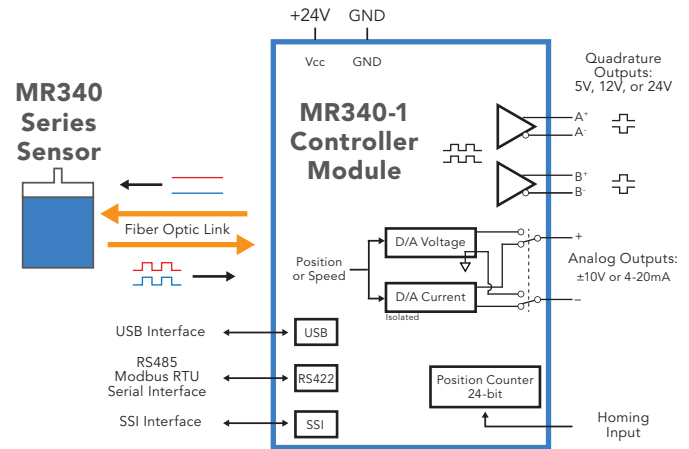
+24V GND

Vcc GND

MR340 Series Sensor

MR340-1 Controller Module

Quadrature Outputs: 5V, 12V, or 24V

$A^+$
$A^-$

$B^+$
$B^-$

Fiber Optic Link

Position or Speed

D/A Voltage

D/A Current

Isolated

+

–

Analog Outputs: ±10V or 4-20mA

USB Interface

USB

RS485 Modbus RTU Serial Interface

RS422

SSI Interface

SSI

Position Counter 24-bit

Homing Input